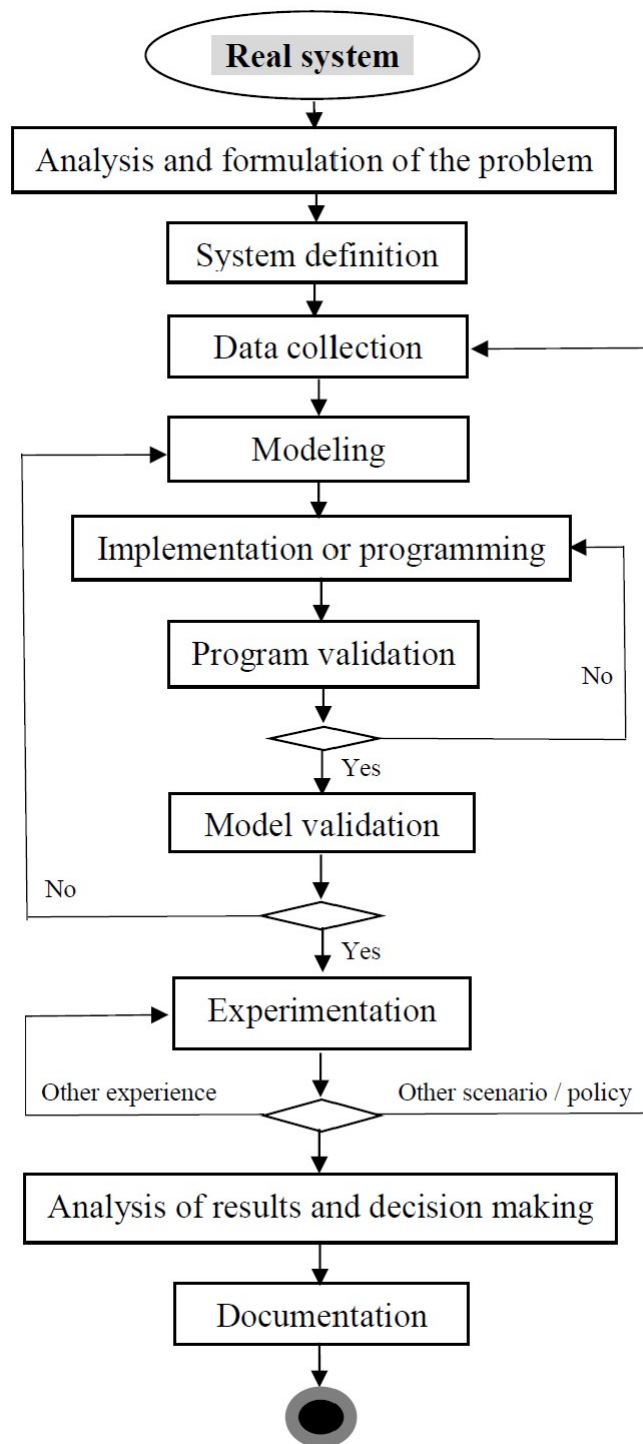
Real system

Analysis and formulation of the problem

System definition

Data collection

Modeling

Implementation or programming

Program validation

No

Yes

Model validation

No

Yes

Experimentation

Other experience

Other scenario / policy

Analysis of results and decision making

Documentation